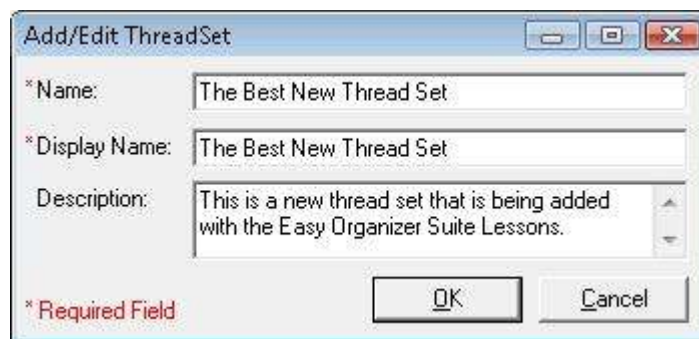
Add/Edit ThreadSet

*Name: The Best New Thread Set

*Display Name: The Best New Thread Set

Description: This is a new thread set that is being added with the Easy Organizer Suite Lessons.

* Required Field

OK

Cancel